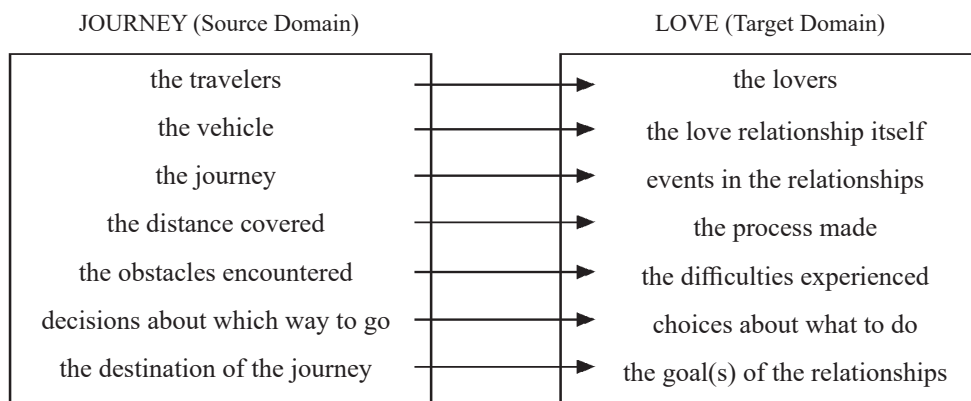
JOURNEY (Source Domain)

LOVE (Target Domain)

the travelers
the vehicle
the journey
the distance covered
the obstacles encountered
decisions about which way to go
the destination of the journey

the lovers
the love relationship itself
events in the relationships
the process made
the difficulties experienced
choices about what to do
the goal(s) of the relationships